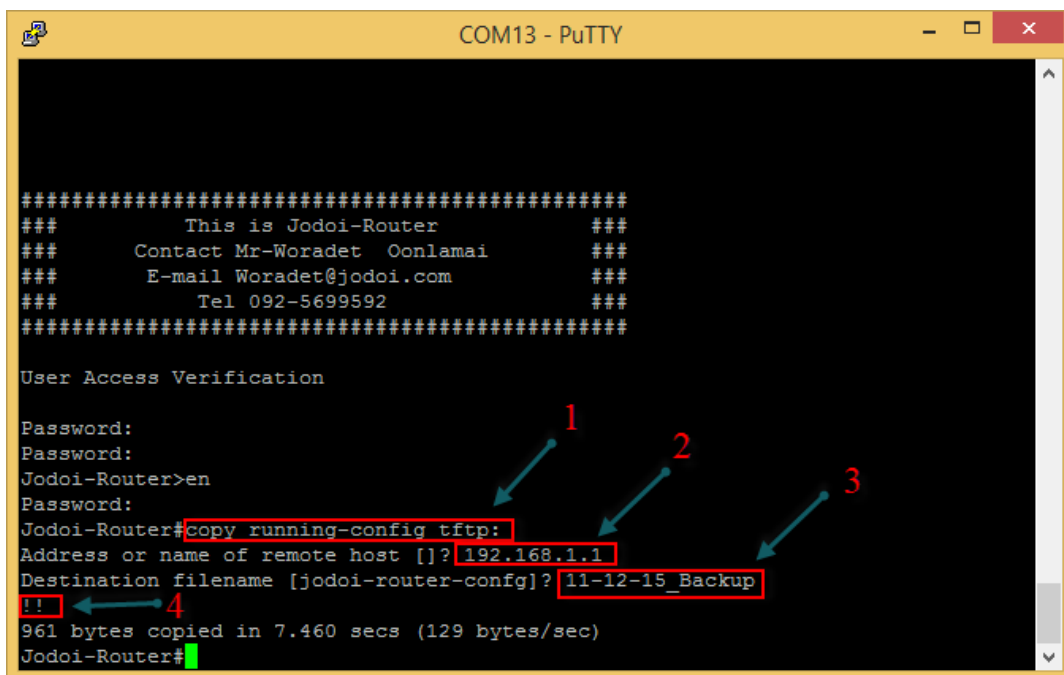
COM13 - PuTTY

########################################
###          This is Jodoi-Router            ###
###      Contact Mr-Woradet  Oonlamai        ###
###       E-mail Woradet@jodoi.com           ###
###           Tel 092-5699592                ###
########################################

User Access Verification

Password:
Password:
Jodoi-Router>en
Password:
Jodoi-Router#copy running-config tftp:
Address or name of remote host []? 192.168.1.1
Destination filename [jodoi-router-confg]? 11-12-15_Backup
!!
961 bytes copied in 7.460 secs (129 bytes/sec)
Jodoi-Router#

1
2
3
4